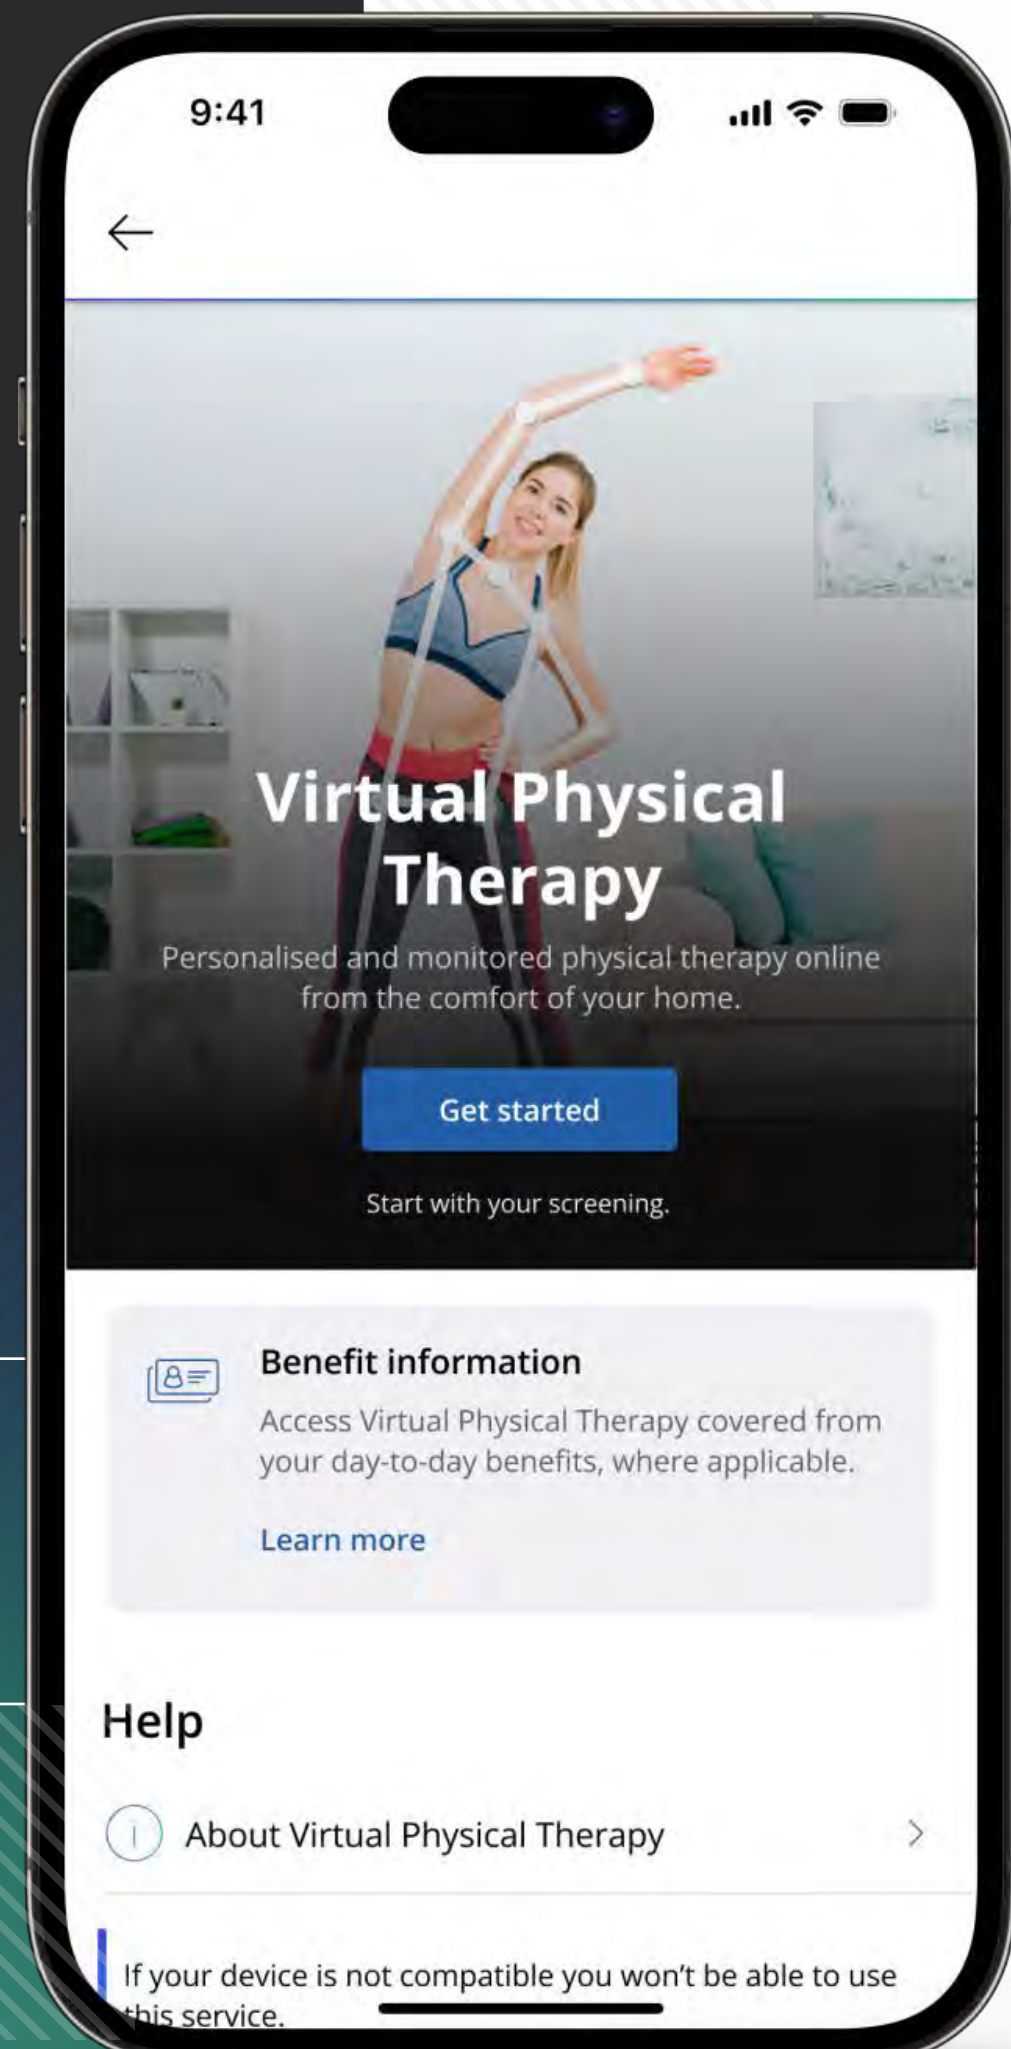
9:41

Virtual Physical Therapy

Personalised and monitored physical therapy online from the comfort of your home.

Get started

Start with your screening.

Benefit information

Access Virtual Physical Therapy covered from your day-to-day benefits, where applicable.

Learn more

Help

About Virtual Physical Therapy

If your device is not compatible you won't be able to use this service.